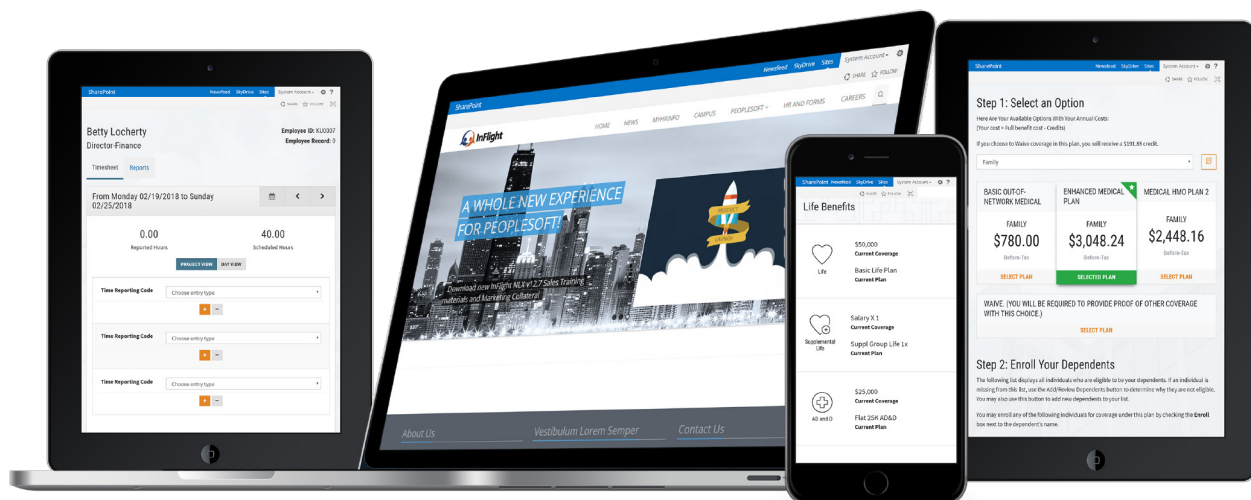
SharePoint Newsfeed SkyDrive Sites System Account
SHARE FOLLOW

Betty Locherty
Director-Finance

Employee ID: KU0007
Employee Record: 0

Timesheet Reports

From Monday 02/19/2018 to Sunday 02/25/2018

0.00
Reported Hours

40.00
Scheduled Hours

PROJECT VIEW DAY VIEW

Time Reporting Code Choose entry type
+ −
Time Reporting Code Choose entry type
+ −
Time Reporting Code Choose entry type
+ −

SharePoint Newsfeed SkyDrive Sites System Account
SHARE FOLLOW

InFlight
HOME NEWS MYINFO CAMPUS PEOPLESOFT HR AND FORMS CAREERS

A WHOLE NEW EXPERIENCE FOR PEOPLESOFT!
Download new InSight NLX v1.2.7 Sales Training materials and Marketing Collateral

PROJECT LAUNCH

About Us Vestibulum Lorem Semper Contact Us

SharePoint Newsfeed SkyDrive Sites System Account
SHARE FOLLOW

Life Benefits

Life
$50,000
Current Coverage
Basic Life Plan
Current Plan

Supplemental Life
Salary X 1
Current Coverage
Suppl Group Life 1x
Current Plan

AD and D
$25,000
Current Coverage
Flat 25K AD&D
Current Plan

SharePoint Newsfeed SkyDrive Sites System Account
SHARE FOLLOW

Step 1: Select an Option
Here Are Your Available Options With Your Annual Costs:
(Your cost = Full benefit cost - Credits)

If you choose to Waive coverage in this plan, you will receive a $191.88 credit.

Family

| BASIC OUT-OF-NETWORK MEDICAL | ENHANCED MEDICAL PLAN | MEDICAL HMO PLAN 2 |
|---|---|---|
| FAMILY | FAMILY | FAMILY |
| $780.00 | $3,048.24 | $2,448.16 |
| Before-Tax | Before-Tax | Before-Tax |
| SELECT PLAN | SELECTED PLAN | SELECT PLAN |

WAIVE. (YOU WILL BE REQUIRED TO PROVIDE PROOF OF OTHER COVERAGE WITH THIS CHOICE.)
SELECT PLAN

Step 2: Enroll Your Dependents
The following list displays all individuals who are eligible to be your dependents. If an individual is missing from this list, use the Add/Review Dependents button to determine why they are not eligible. You may also use this button to add new dependents to your list.

You may enroll any of the following individuals for coverage under this plan by checking the Enroll box next to the dependent's name.